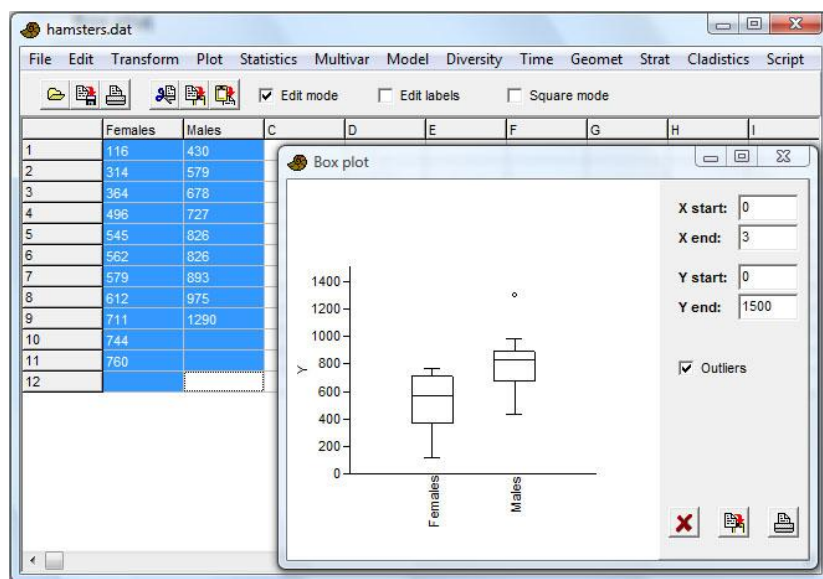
hamsters.dat

File Edit Transform Plot Statistics Multivar Model Diversity Time Geomet Strat Cladistics Script

Edit mode Edit labels Square mode

| | Females | Males | C | D | E | F | G | H | I |
|---|---|---|---|---|---|---|---|---|---|
| 1 | 116 | 430 | | | | | | | |
| 2 | 314 | 579 | | | | | | | |
| 3 | 364 | 678 | | | | | | | |
| 4 | 496 | 727 | | | | | | | |
| 5 | 545 | 826 | | | | | | | |
| 6 | 562 | 826 | | | | | | | |
| 7 | 579 | 893 | | | | | | | |
| 8 | 612 | 975 | | | | | | | |
| 9 | 711 | 1290 | | | | | | | |
| 10 | 744 | | | | | | | | |
| 11 | 760 | | | | | | | | |
| 12 | | | | | | | | | |

Box plot

1400
1200
1000
800
600
400
200
0
Y
Females
Males

X start: 0
X end: 3
Y start: 0
Y end: 1500
Outliers